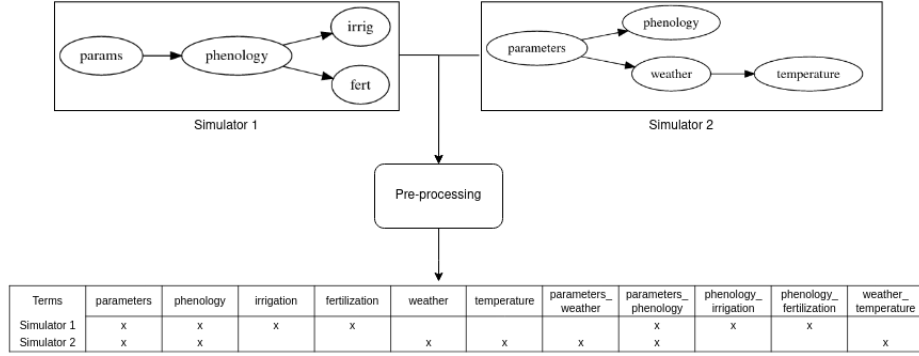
params

phenology

irrig

fert

Simulator 1

parameters

phenology

weather

temperature

Simulator 2

Pre-processing

| Terms | parameters | phenology | irrigation | fertilization | weather | temperature | parameters_ weather | parameters_ phenology | phenology_ irrigation | phenology_ fertilization | weather_ temperature |
|---|---|---|---|---|---|---|---|---|---|---|---|
| Simulator 1 | x | x | x | x | | | | x | x | x | |
| Simulator 2 | x | x | | | x | x | x | x | | | x |